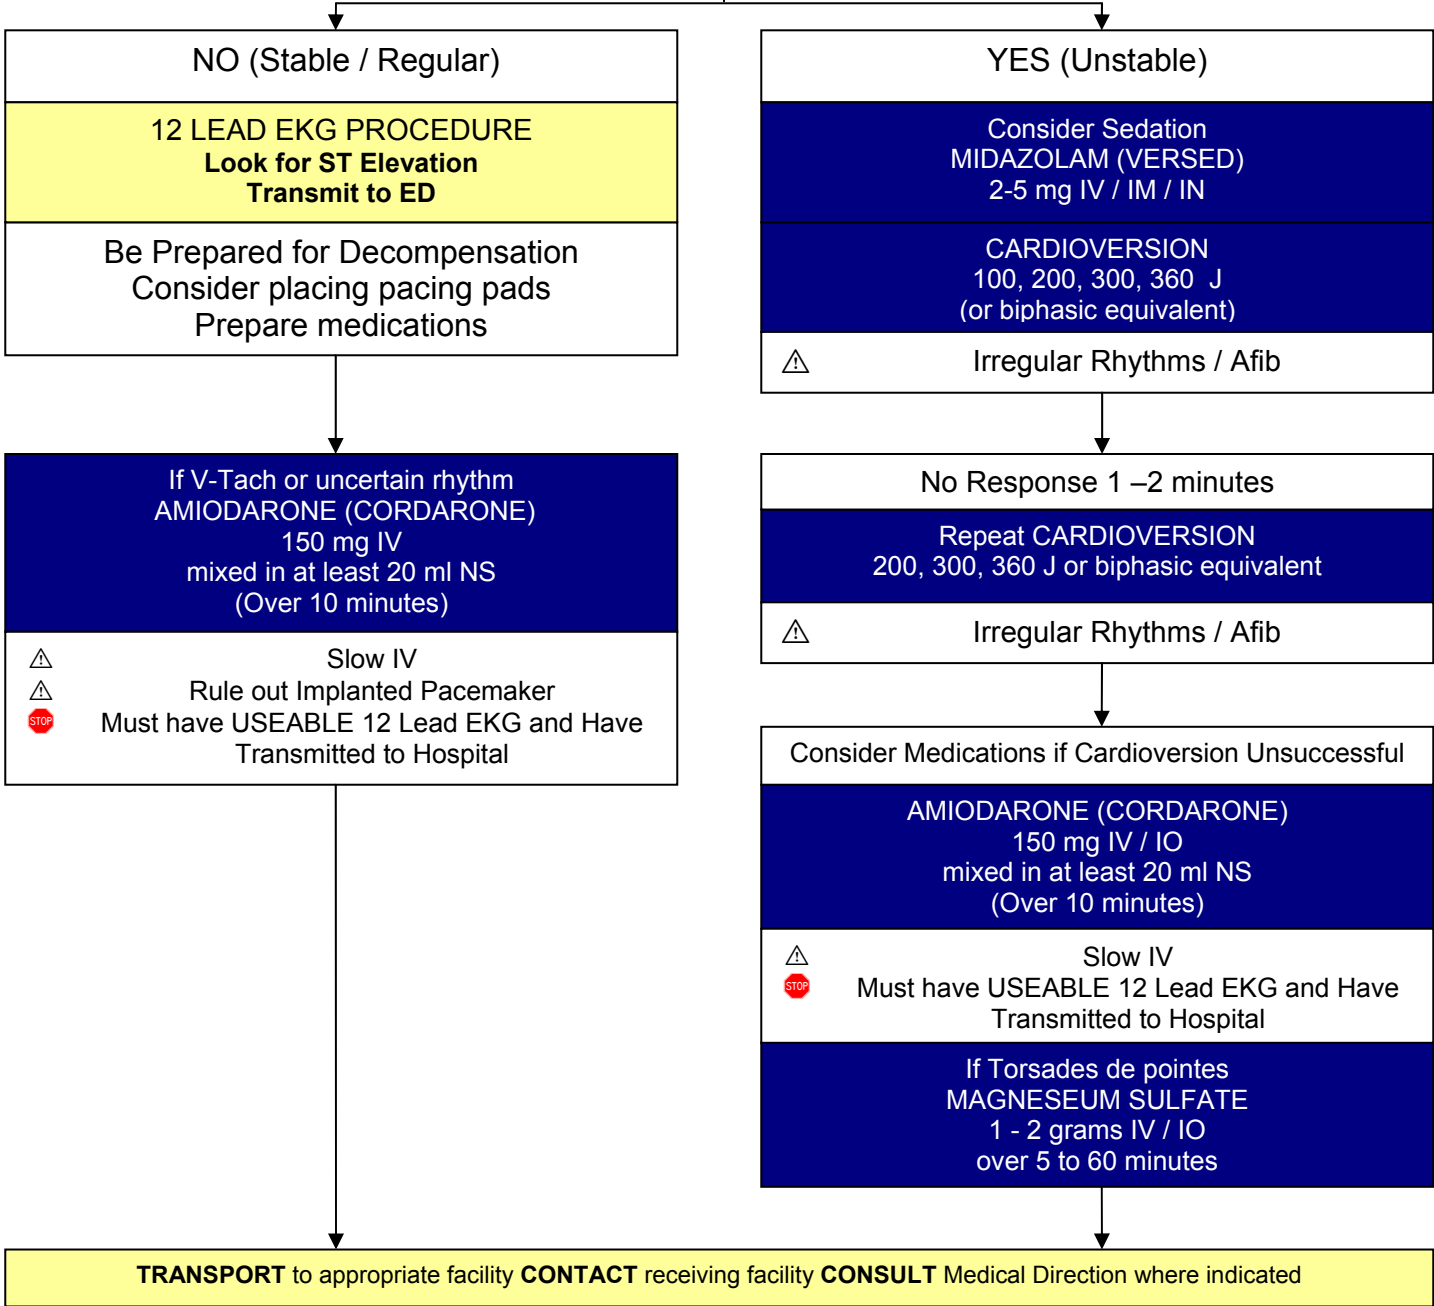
NO (Stable / Regular)

12 LEAD EKG PROCEDURE
**Look for ST Elevation**
**Transmit to ED**

Be Prepared for Decompensation
Consider placing pacing pads
Prepare medications

If V-Tach or uncertain rhythm
AMIODARONE (CORDARONE)
150 mg IV
mixed in at least 20 ml NS
(Over 10 minutes)

⚠ Slow IV
⚠ Rule out Implanted Pacemaker
STOP Must have USEABLE 12 Lead EKG and Have Transmitted to Hospital

YES (Unstable)

Consider Sedation
MIDAZOLAM (VERSED)
2-5 mg IV / IM / IN

CARDIOVERSION
100, 200, 300, 360 J
(or biphasic equivalent)

⚠ Irregular Rhythms / Afib

No Response 1 –2 minutes

Repeat CARDIOVERSION
200, 300, 360 J or biphasic equivalent

⚠ Irregular Rhythms / Afib

Consider Medications if Cardioversion Unsuccessful

AMIODARONE (CORDARONE)
150 mg IV / IO
mixed in at least 20 ml NS
(Over 10 minutes)

⚠ Slow IV
STOP Must have USEABLE 12 Lead EKG and Have Transmitted to Hospital

If Torsades de pointes
MAGNESEUM SULFATE
1 - 2 grams IV / IO
over 5 to 60 minutes

**TRANSPORT** to appropriate facility **CONTACT** receiving facility **CONSULT** Medical Direction where indicated